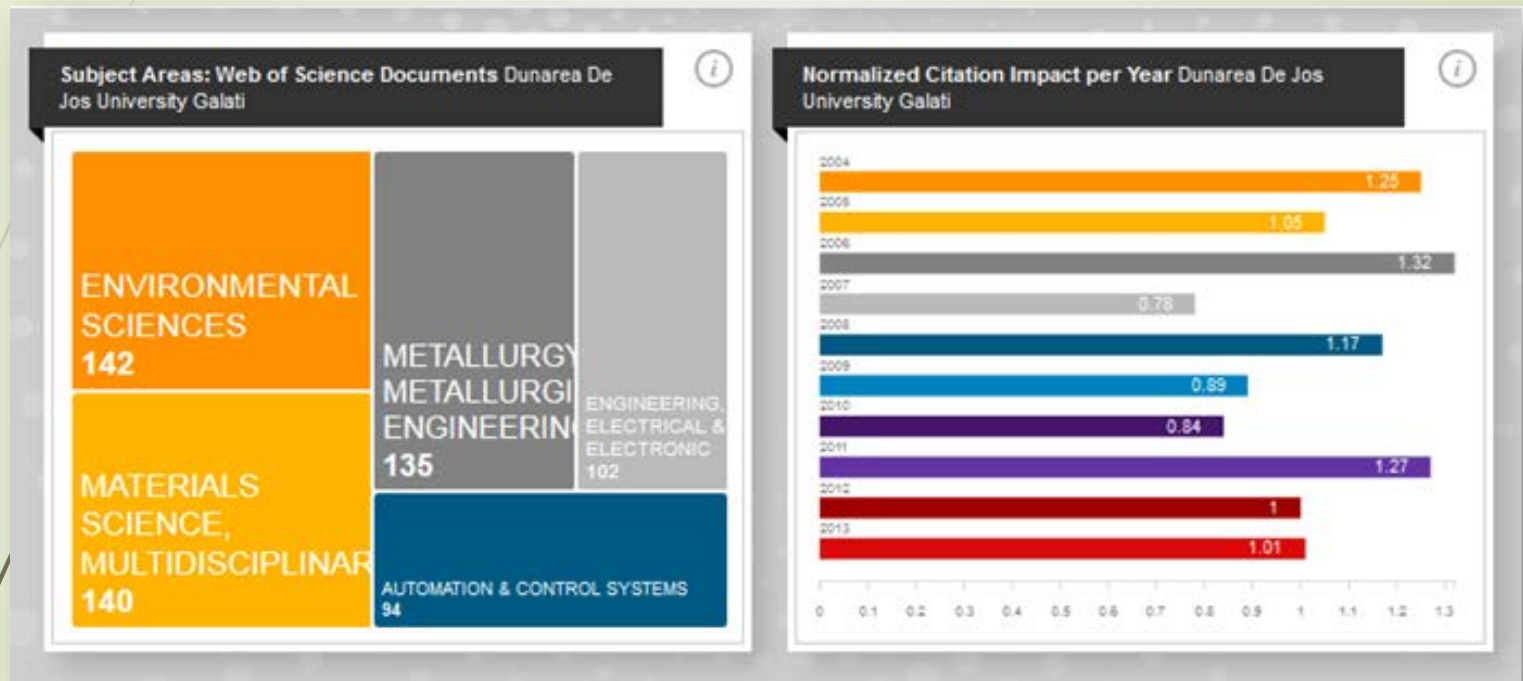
Subject Areas: Web of Science Documents Dunarea De Jos University Galati

i

ENVIRONMENTAL SCIENCES
142

METALLURGY METALLURGI ENGINEERIN
135

ENGINEERING, ELECTRICAL & ELECTRONIC
102

MATERIALS SCIENCE, MULTIDISCIPLINAR
140

AUTOMATION & CONTROL SYSTEMS
94

Normalized Citation Impact per Year Dunarea De Jos University Galati

i

2004
1.25
2005
1.05
2006
1.32
2007
0.78
2008
1.17
2009
0.89
2010
0.84
2011
1.27
2012
1
2013
1.01

0 0.1 0.2 0.3 0.4 0.5 0.6 0.7 0.8 0.9 1 1.1 1.2 1.3